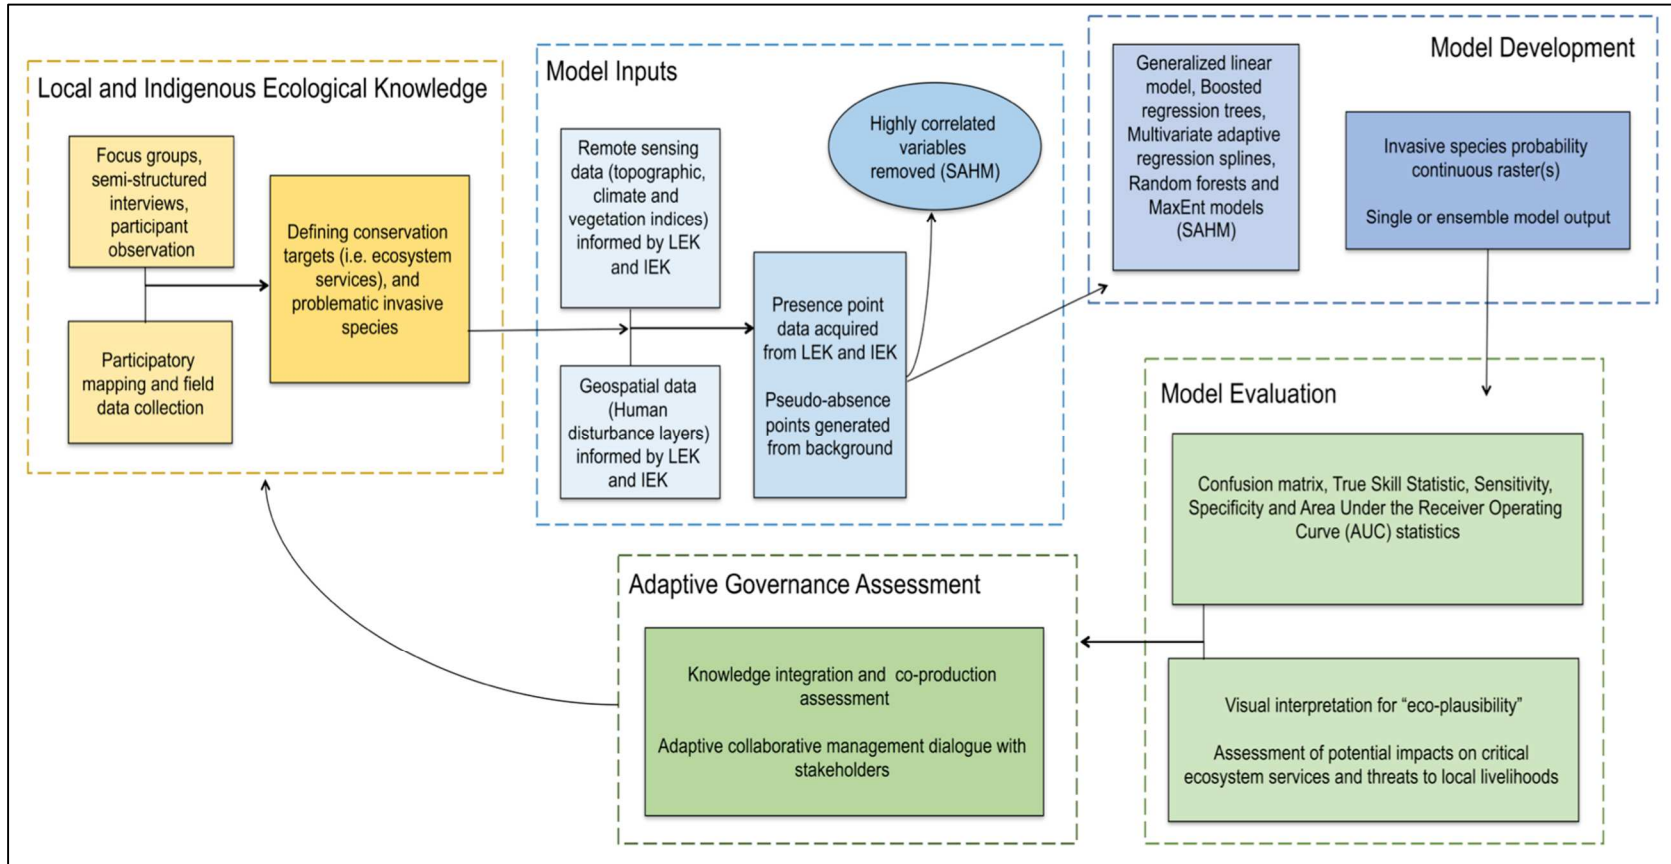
Local and Indigenous Ecological Knowledge

Focus groups, semi-structured interviews, participant observation

Participatory mapping and field data collection

Defining conservation targets (i.e. ecosystem services), and problematic invasive species

Model Inputs

Remote sensing data (topographic, climate and vegetation indices) informed by LEK and IEK

Geospatial data (Human disturbance layers) informed by LEK and IEK

Highly correlated variables removed (SAHM)

Presence point data acquired from LEK and IEK

Pseudo-absence points generated from background

Model Development

Generalized linear model, Boosted regression trees, Multivariate adaptive regression splines, Random forests and MaxEnt models (SAHM)

Invasive species probability continuous raster(s)

Single or ensemble model output

Model Evaluation

Confusion matrix, True Skill Statistic, Sensitivity, Specificity and Area Under the Receiver Operating Curve (AUC) statistics

Visual interpretation for “eco-plausibility”

Assessment of potential impacts on critical ecosystem services and threats to local livelihoods

Adaptive Governance Assessment

Knowledge integration and co-production assessment

Adaptive collaborative management dialogue with stakeholders